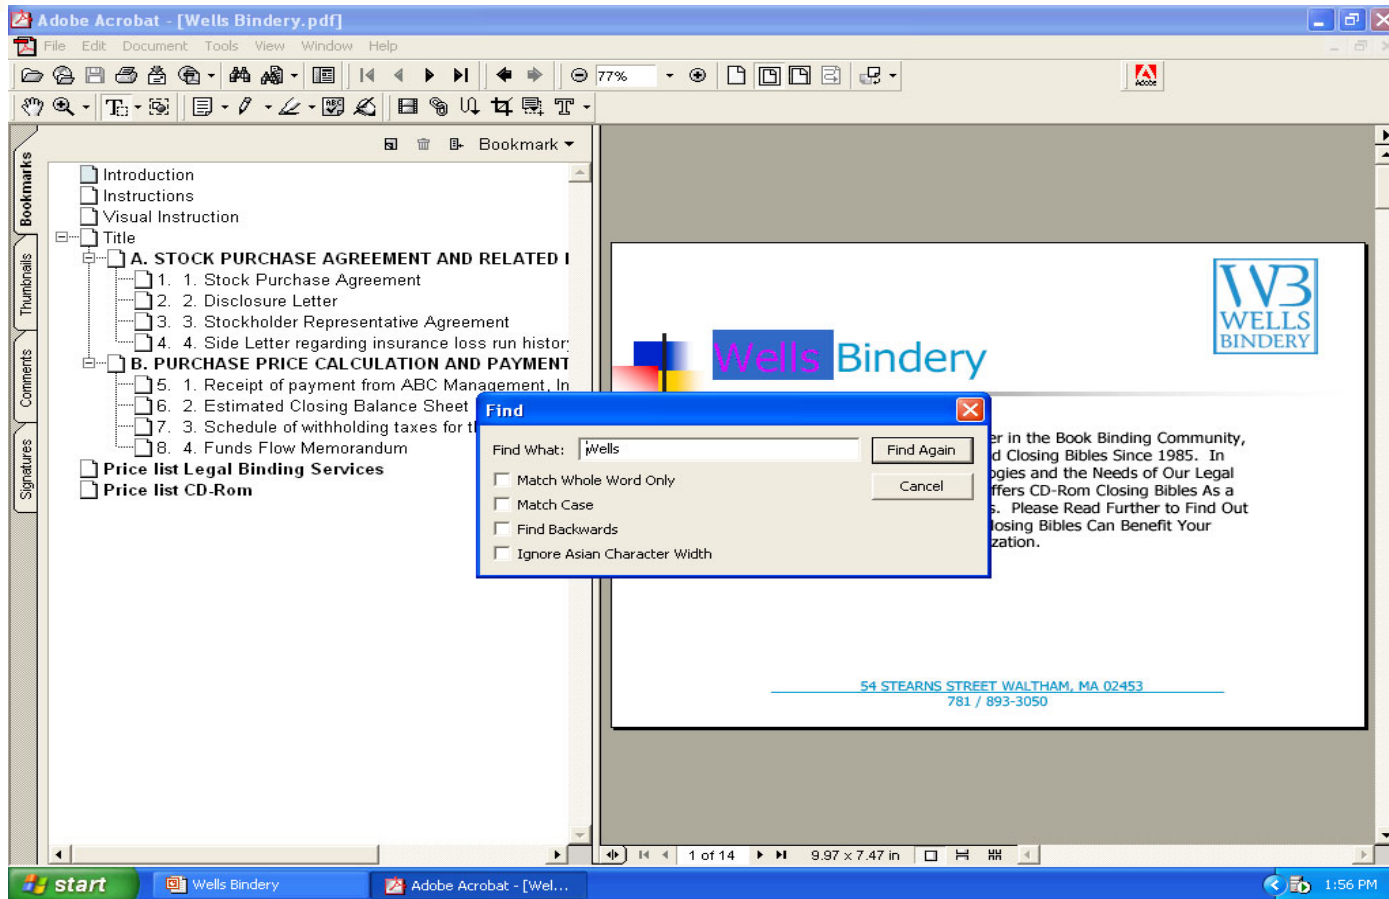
Adobe Acrobat - [Wells Bindery.pdf]

File Edit Document Tools View Window Help

77%

Bookmarks Thumbnails Comments Signatures

Bookmark

Introduction
Instructions
Visual Instruction
Title
A. STOCK PURCHASE AGREEMENT AND RELATED I
1. 1. Stock Purchase Agreement
2. 2. Disclosure Letter
3. 3. Stockholder Representative Agreement
4. 4. Side Letter regarding insurance loss run histor
B. PURCHASE PRICE CALCULATION AND PAYMENT
5. 1. Receipt of payment from ABC Management, In
6. 2. Estimated Closing Balance Sheet
7. 3. Schedule of withholding taxes for t
8. 4. Funds Flow Memorandum
Price list Legal Binding Services
Price list CD-Rom

Wells Bindery

WB WELLS BINDERY

Find
Find What: Wells
Find Again
Cancel
Match Whole Word Only
Match Case
Find Backwards
Ignore Asian Character Width

er in the Book Binding Community, d Closing Bibles Since 1985. In ogies and the Needs of Our Legal ffers CD-Rom Closing Bibles As a s. Please Read Further to Find Out losing Bibles Can Benefit Your zation.

54 STEARNS STREET WALTHAM, MA 02453
781 / 893-3050

1 of 14
9.97 x 7.47 in

start
Wells Bindery
Adobe Acrobat - [Wel...
1:56 PM